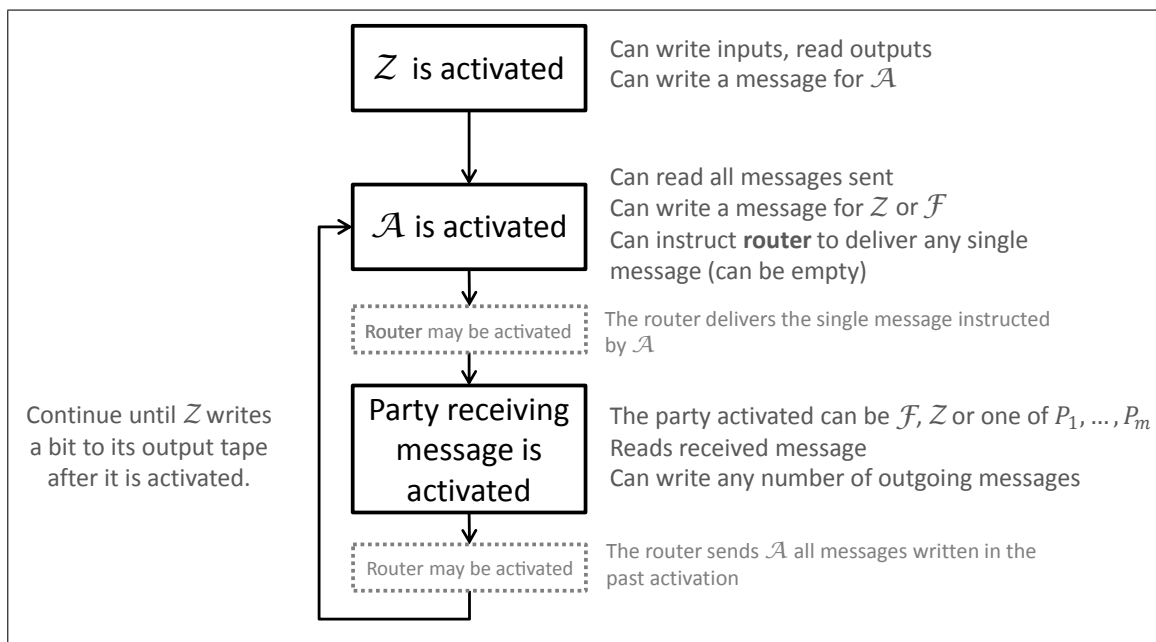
$\mathcal{Z}$ is activated

Can write inputs, read outputs
Can write a message for $\mathcal{A}$

$\mathcal{A}$ is activated

Can read all messages sent
Can write a message for $\mathcal{Z}$ or $\mathcal{F}$
Can instruct **router** to deliver any single message (can be empty)

Router may be activated

The router delivers the single message instructed by $\mathcal{A}$

Continue until $\mathcal{Z}$ writes a bit to its output tape after it is activated.

Party receiving message is activated

The party activated can be $\mathcal{F}$, $\mathcal{Z}$ or one of $P_1, \dots, P_m$
Reads received message
Can write any number of outgoing messages

Router may be activated

The router sends $\mathcal{A}$ all messages written in the past activation